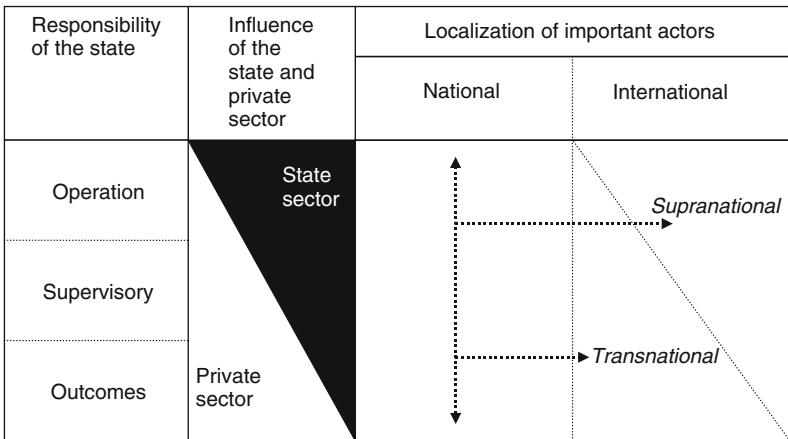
| Responsibility of the state | Influence of the state and private sector | Localization of important actors | |
|---|---|---|---|
| | | National | International |
| Operation | State sector | | Supranational |
| Supervisory | | | |
| Outcomes | Private sector | | Transnational |